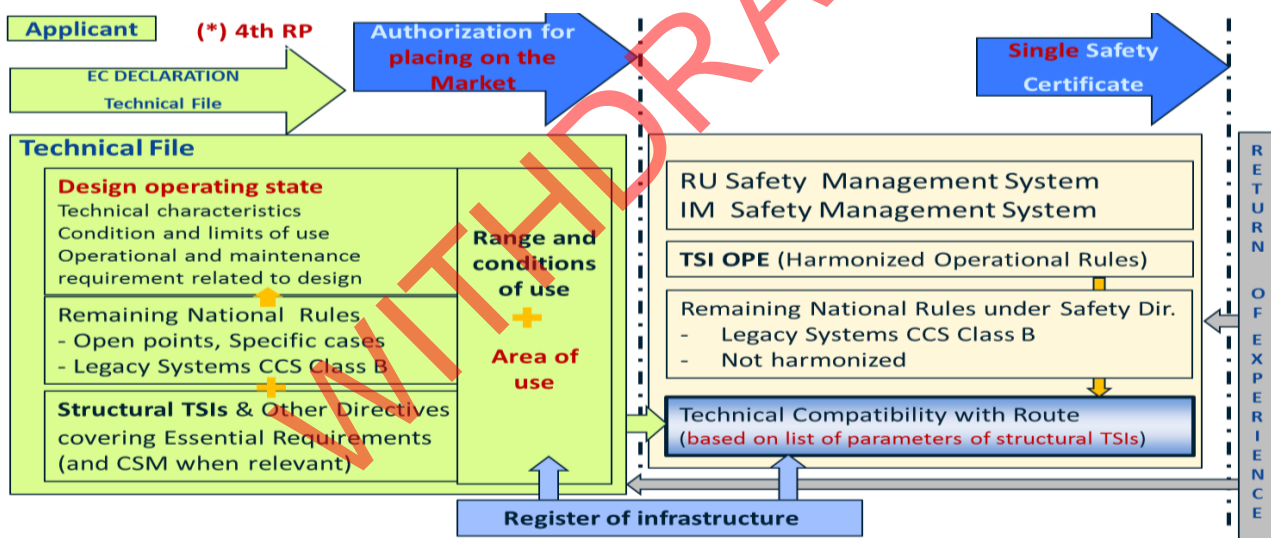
Applicant

(*) 4th RP

Authorization for placing on the Market

Single Safety Certificate

EC DECLARATION
Technical File

Technical File

Design operating state
Technical characteristics
Condition and limits of use
Operational and maintenance requirement related to design

Remaining National Rules
- Open points, Specific cases
- Legacy Systems CCS Class B

Structural TSIs & Other Directives covering Essential Requirements (and CSM when relevant)

Range and conditions of use
+
Area of use

RU Safety Management System
IM Safety Management System

TSI OPE (Harmonized Operational Rules)

Remaining National Rules under Safety Dir.
- Legacy Systems CCS Class B
- Not harmonized

Technical Compatibility with Route
(based on list of parameters of structural TSIs)

Register of infrastructure

RETURN OF EXPERIENCE

WITHDRAWN